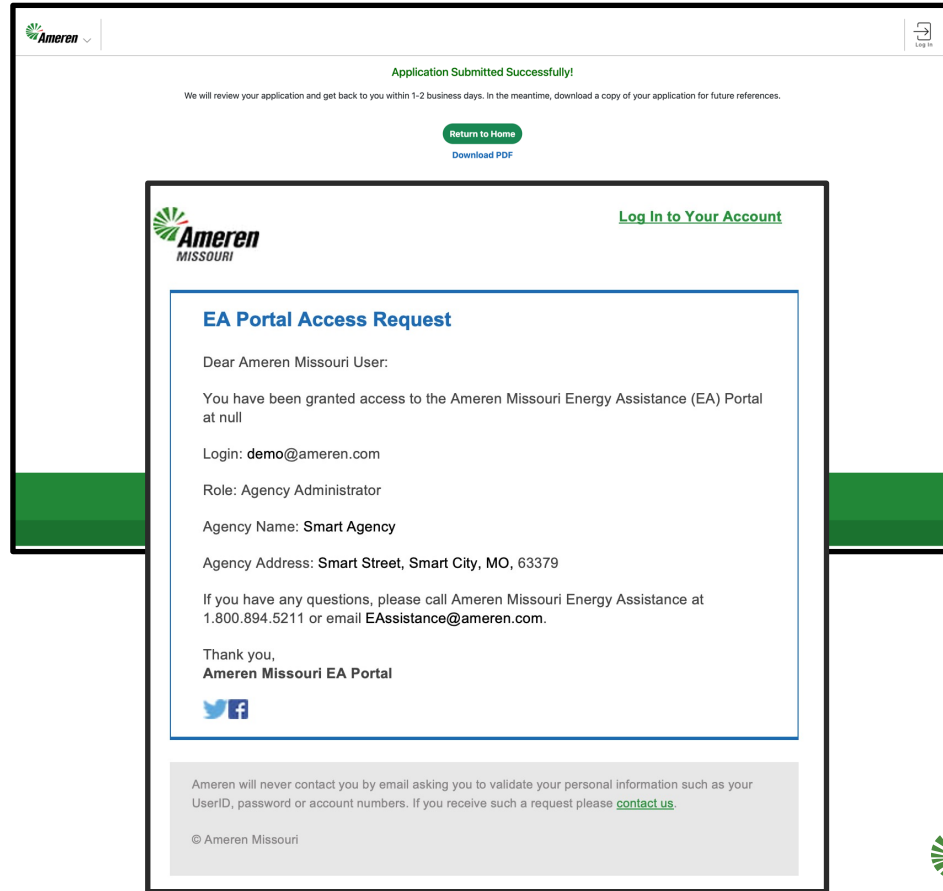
Ameren

Log In

Application Submitted Successfully!

We will review your application and get back to you within 1-2 business days. In the meantime, download a copy of your application for future references.

Return to Home

Download PDF

Ameren MISSOURI

Log In to Your Account

EA Portal Access Request

Dear Ameren Missouri User:

You have been granted access to the Ameren Missouri Energy Assistance (EA) Portal at null

Login: demo@ameren.com

Role: Agency Administrator

Agency Name: Smart Agency

Agency Address: Smart Street, Smart City, MO, 63379

If you have any questions, please call Ameren Missouri Energy Assistance at 1.800.894.5211 or email EAssistance@ameren.com.

Thank you,
Ameren Missouri EA Portal

Ameren will never contact you by email asking you to validate your personal information such as your UserID, password or account numbers. If you receive such a request please contact us.

© Ameren Missouri